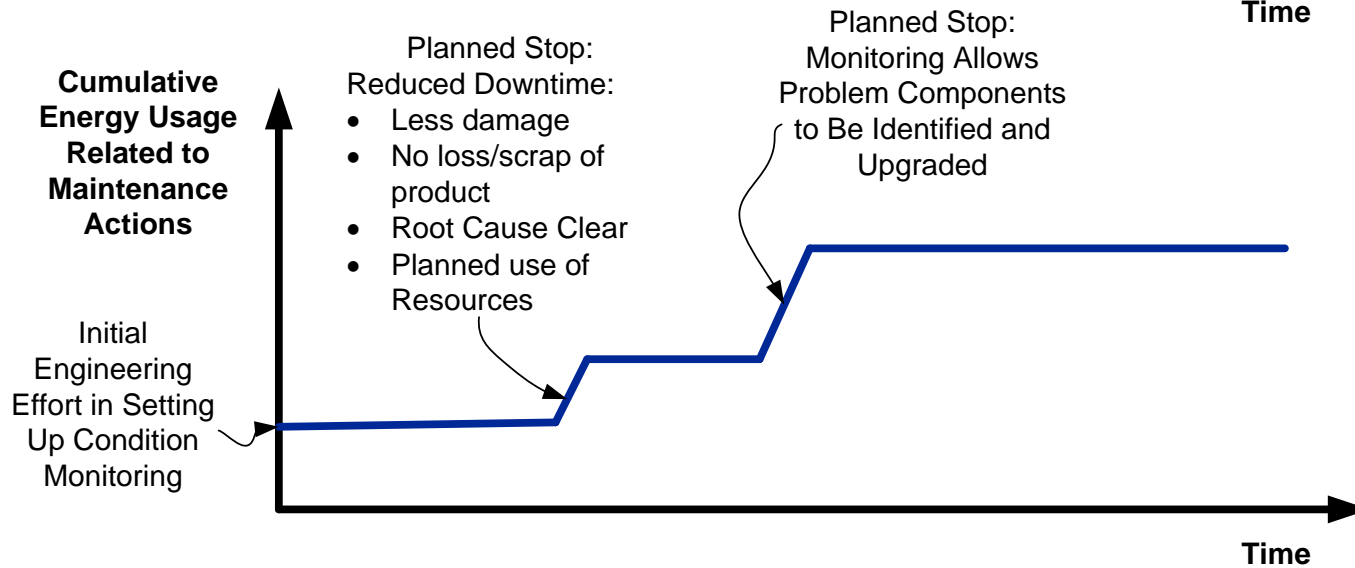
Time

Cumulative Energy Usage Related to Maintenance Actions

Planned Stop: Reduced Downtime:
- Less damage
- No loss/scrap of product
- Root Cause Clear
- Planned use of Resources

Planned Stop: Monitoring Allows Problem Components to Be Identified and Upgraded

Initial Engineering Effort in Setting Up Condition Monitoring

Time